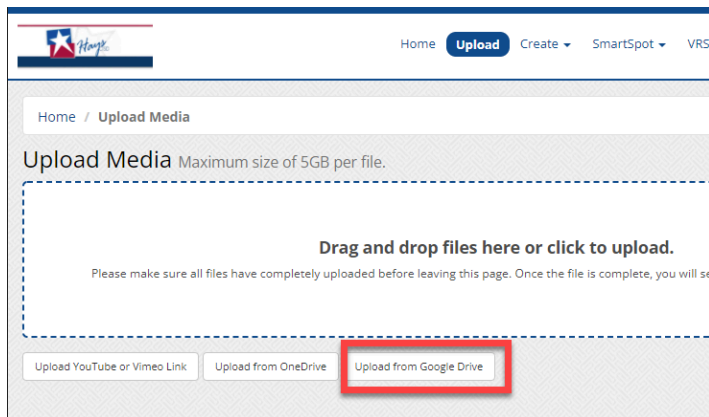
Hays

Home Upload Create ▾ SmartSpot ▾ VRS

Home / Upload Media

Upload Media Maximum size of 5GB per file.

Drag and drop files here or click to upload.

Please make sure all files have completely uploaded before leaving this page. Once the file is complete, you will se

Upload YouTube or Vimeo Link

Upload from OneDrive

Upload from Google Drive